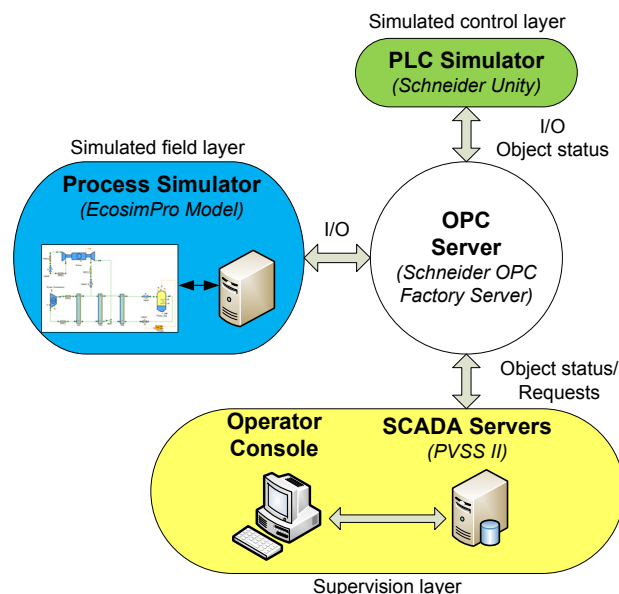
Simulated control layer

PLC Simulator
(Schneider Unity)

I/O
Object status

Simulated field layer

Process Simulator
(EcosimPro Model)

I/O

OPC
Server
(Schneider OPC
Factory Server)

Object status/
Requests

Operator
Console

SCADA Servers
(PVSS II)

Supervision layer